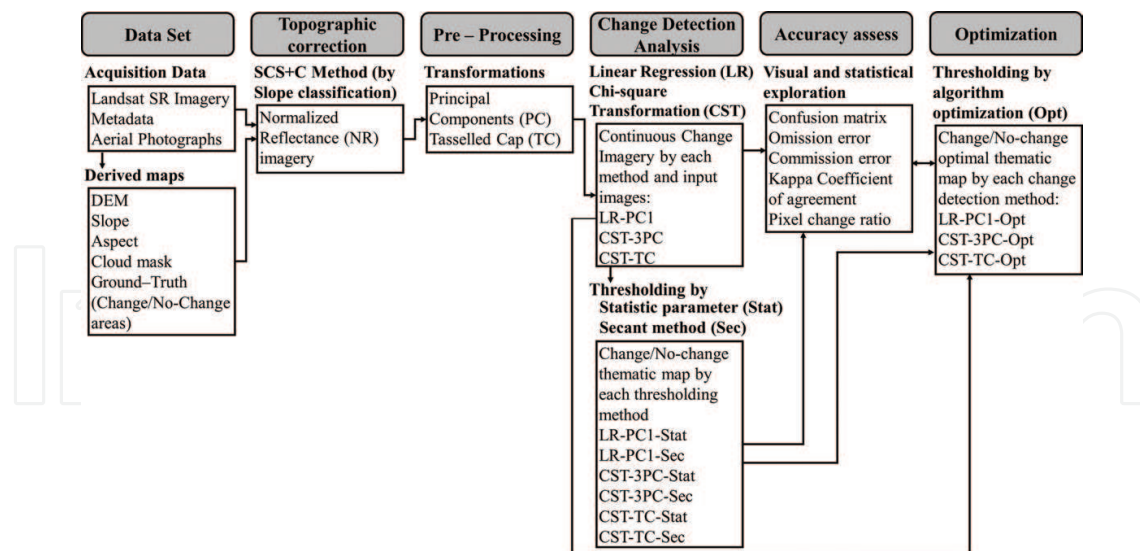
Data Set

Acquisition Data

Landsat SR Imagery
Metadata
Aerial Photographs

Derived maps

DEM
Slope
Aspect
Cloud mask
Ground–Truth (Change/No-Change areas)

Topographic correction

SCS+C Method (by Slope classification)

Normalized Reflectance (NR) imagery

Pre – Processing

Transformations

Principal Components (PC)
Tasselled Cap (TC)

Change Detection Analysis

Linear Regression (LR)
Chi-square Transformation (CST)

Continuous Change Imagery by each method and input images:
LR-PC1
CST-3PC
CST-TC

Thresholding by
Statistic parameter (Stat)
Secant method (Sec)

Change/No-change thematic map by each thresholding method
LR-PC1-Stat
LR-PC1-Sec
CST-3PC-Stat
CST-3PC-Sec
CST-TC-Stat
CST-TC-Sec

Accuracy assess

Visual and statistical exploration

Confusion matrix
Omission error
Commission error
Kappa Coefficient of agreement
Pixel change ratio

Optimization

Thresholding by algorithm optimization (Opt)

Change/No-change optimal thematic map by each change detection method:
LR-PC1-Opt
CST-3PC-Opt
CST-TC-Opt